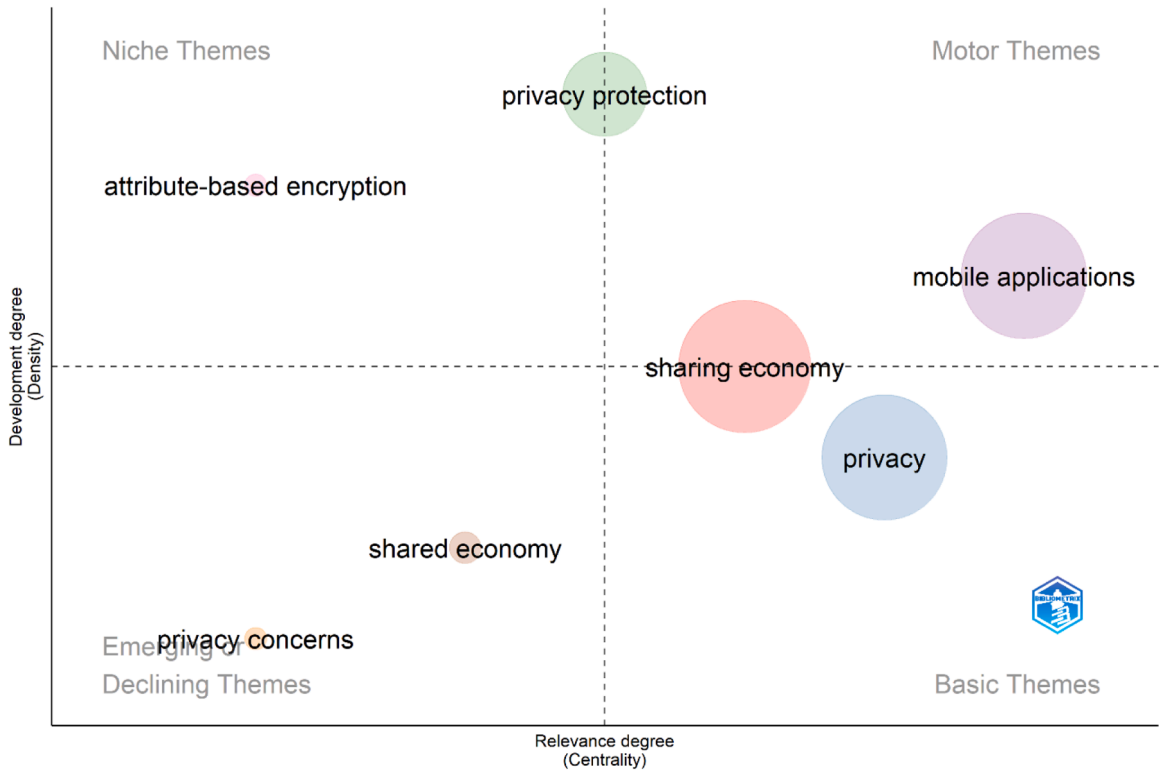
Niche Themes

Motor Themes

privacy protection

attribute-based encryption

mobile applications

sharing economy

privacy

shared economy

privacy concerns

Emerging or Declining Themes

Basic Themes

BIBLIOMETRIX

Development degree (Density)

Relevance degree (Centrality)